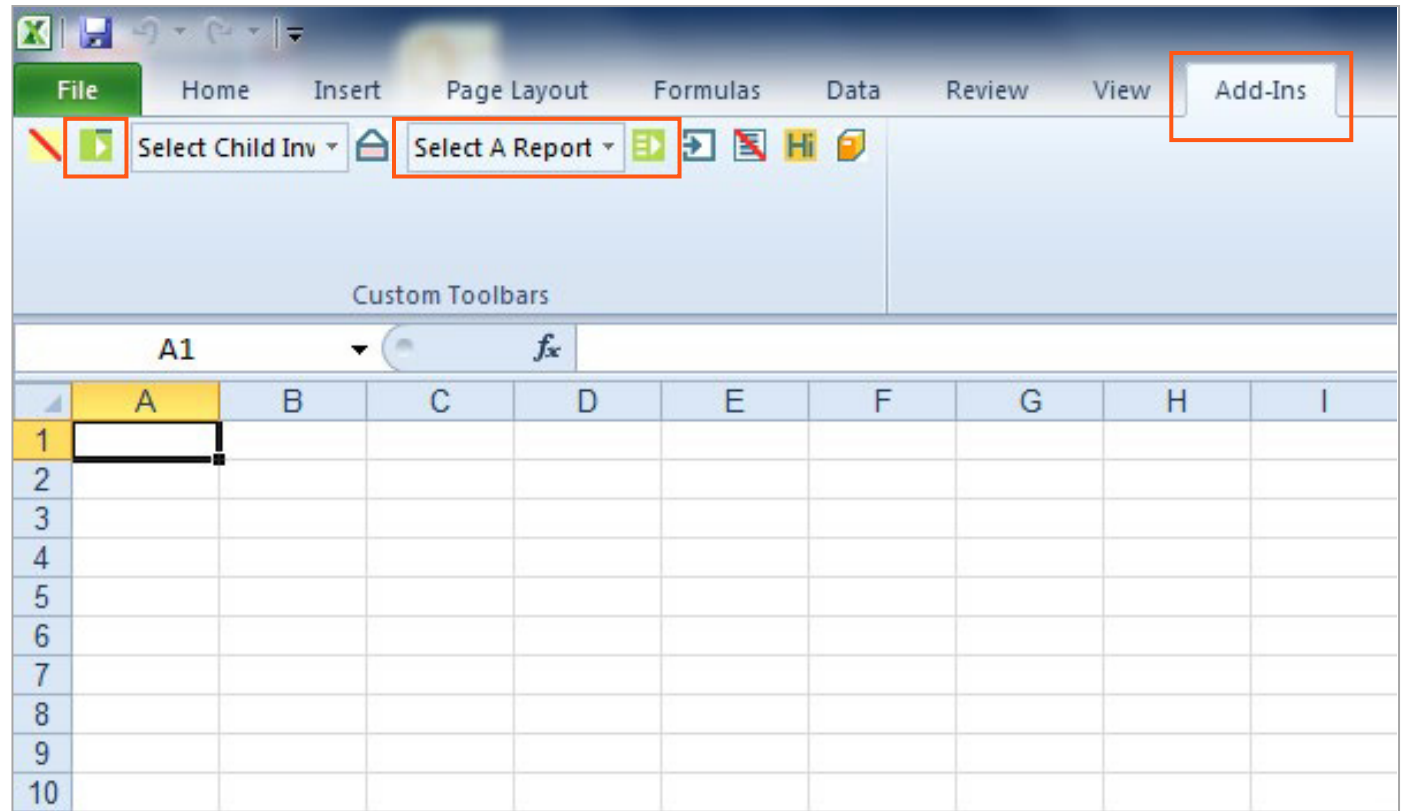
File Home Insert Page Layout Formulas Data Review View Add-Ins

Select Child Inv

Select A Report

Hi

Custom Toolbars

A1

$f_x$

| | A | B | C | D | E | F | G | H | I |
|---|---|---|---|---|---|---|---|---|---|
| 1 | | | | | | | | | |
| 2 | | | | | | | | | |
| 3 | | | | | | | | | |
| 4 | | | | | | | | | |
| 5 | | | | | | | | | |
| 6 | | | | | | | | | |
| 7 | | | | | | | | | |
| 8 | | | | | | | | | |
| 9 | | | | | | | | | |
| 10 | | | | | | | | | |